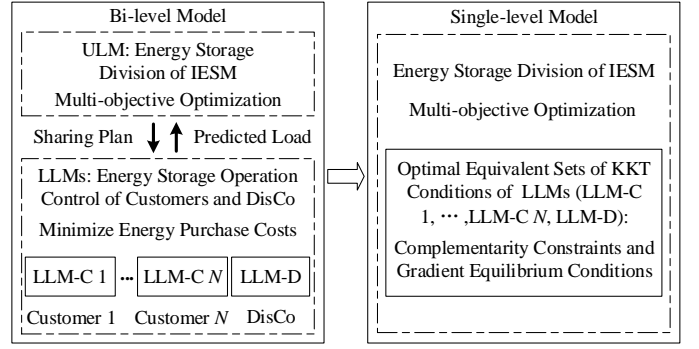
Bi-level Model

ULM: Energy Storage Division of IESM

Multi-objective Optimization

Sharing Plan

Predicted Load

LLMs: Energy Storage Operation Control of Customers and DisCo

Minimize Energy Purchase Costs

LLM-C 1

···

LLM-C $N$

LLM-D

Customer 1

Customer $N$

DisCo

Single-level Model

Energy Storage Division of IESM

Multi-objective Optimization

Optimal Equivalent Sets of KKT Conditions of LLMs (LLM-C 1, ··· ,LLM-C $N$, LLM-D):

Complementarity Constraints and Gradient Equilibrium Conditions